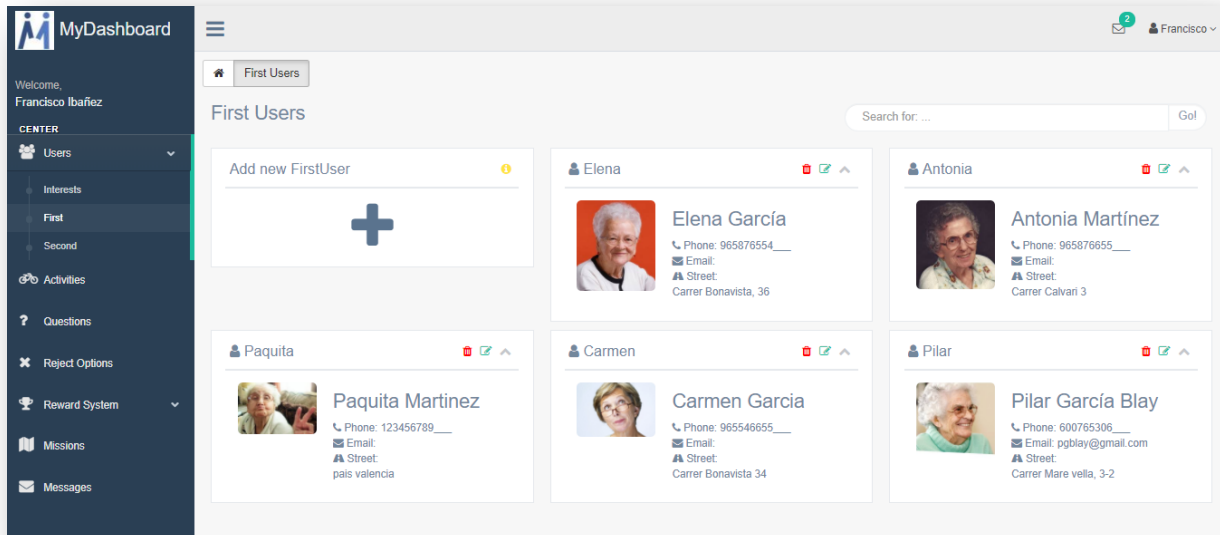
MyDashboard

Welcome,
Francisco Ibañez

CENTER

Users
Interests
First
Second
Activities
Questions
Reject Options
Reward System
Missions
Messages

2
Francisco

First Users

First Users

Search for: ...
Go!

Add new FirstUser

Elena
Elena García
Phone: 965876554___
Email:
Street:
Carrer Bonavista, 36

Antonia
Antonia Martínez
Phone: 965876655___
Email:
Street:
Carrer Calvari 3

Paquita
Paquita Martinez
Phone: 123456789___
Email:
Street:
pais valencia

Carmen
Carmen Garcia
Phone: 965546655___
Email:
Street:
Carrer Bonavista 34

Pilar
Pilar García Blay
Phone: 600765306___
Email: pgblay@gmail.com
Street:
Carrer Mare vella, 3-2